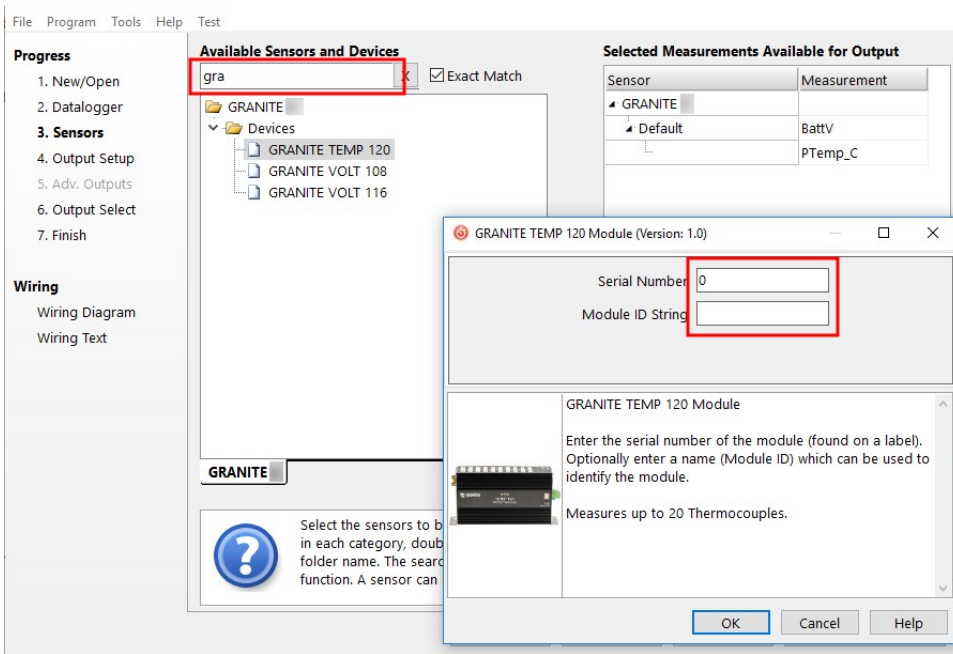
File Program Tools Help Test

Progress
1. New/Open
2. Datalogger
3. Sensors
4. Output Setup
5. Adv. Outputs
6. Output Select
7. Finish

Wiring
Wiring Diagram
Wiring Text

Available Sensors and Devices
gra X
Exact Match
GRANITE
Devices
GRANITE TEMP 120
GRANITE VOLT 108
GRANITE VOLT 116

GRANITE

Select the sensors to b in each category, doub folder name. The searc function. A sensor can

Selected Measurements Available for Output

| Sensor | Measurement |
|---|---|
| GRANITE | |
| Default | BattV |
| | PTemp_C |

GRANITE TEMP 120 Module (Version: 1.0)

Serial Number 0
Module ID String

GRANITE TEMP 120 Module

Enter the serial number of the module (found on a label). Optionally enter a name (Module ID) which can be used to identify the module.

Measures up to 20 Thermocouples.

OK Cancel Help